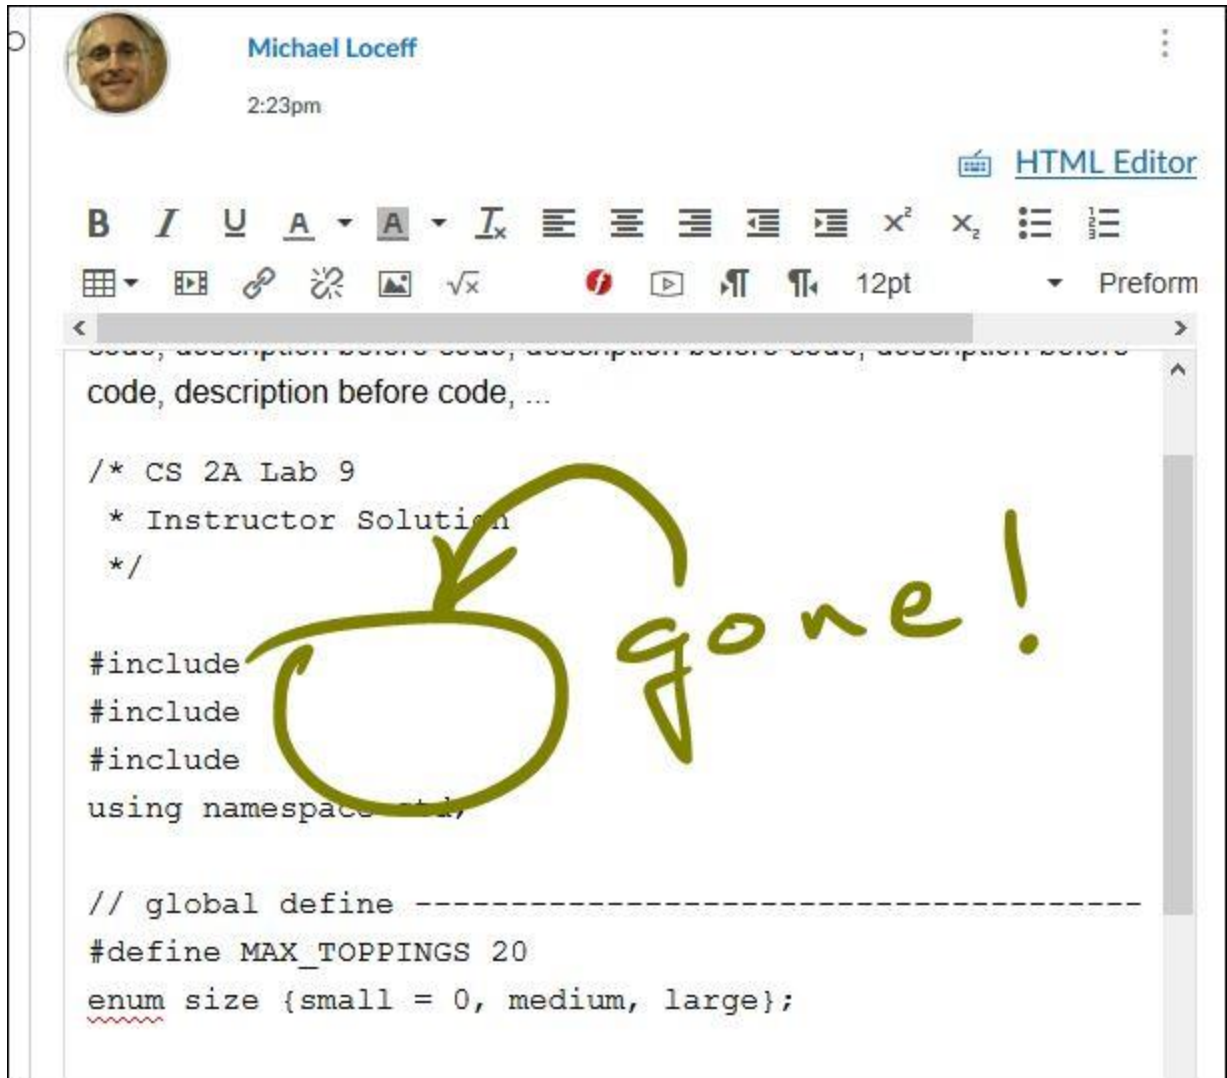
Michael Loceff

2:23pm

HTML Editor

B I U A A $x^2$ $x_2$

12pt Preform

code, description before code, description before code, description before

code, description before code, ...

/* CS 2A Lab 9
 * Instructor Soluti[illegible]n
 */

#include
#include
#include
using namespac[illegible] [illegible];

// global define ----------------------------------------
#define MAX_TOPPINGS 20
enum size {small = 0, medium, large};

gone!